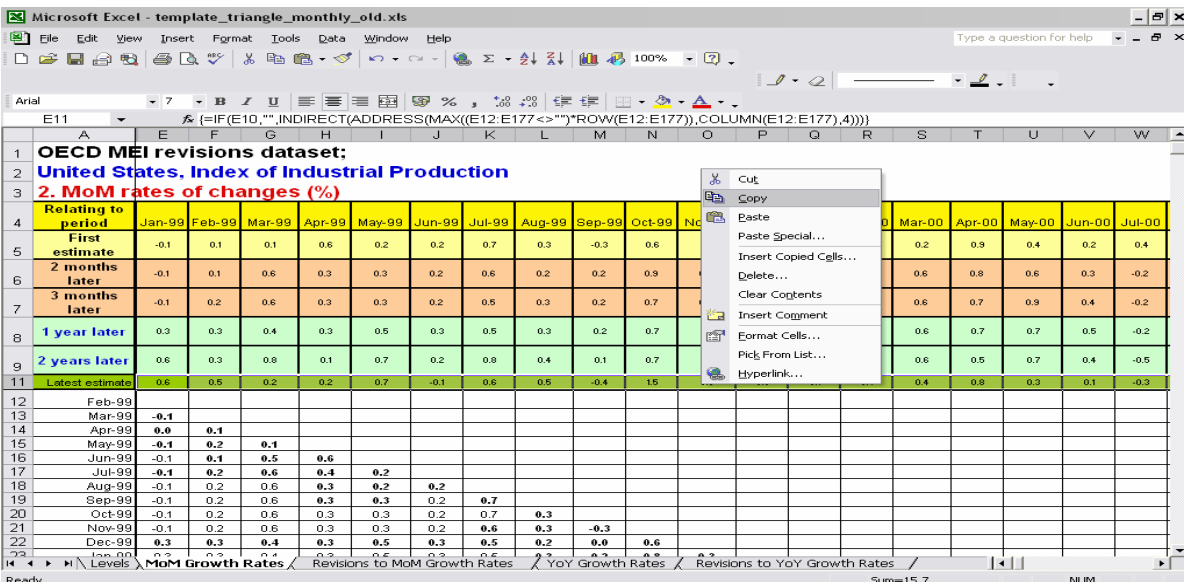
Microsoft Excel - template_triangle_monthly_old.xls

File Edit View Insert Format Tools Data Window Help

Type a question for help

100%

Arial 7 B I U % , .00 .00

E11 fx {=IF(E10,"",INDIRECT(ADDRESS(MAX((E12:E177<>"")*ROW(E12:E177)),COLUMN(E12:E177),4)))}

| | A | E | F | G | H | I | J | K | L | M | N | O | P | Q | R | S | T | U | V | W |
|---|---|---|---|---|---|---|---|---|---|---|---|---|---|---|---|---|---|---|---|---|
| 1 | OECD MEI revisions dataset; | | | | | | | | | | | | | | | | | | | |
| 2 | United States, Index of Industrial Production | | | | | | | | | | | | | | | | | | | |
| 3 | 2. MoM rates of changes (%) | | | | | | | | | | | | | | | | | | | |
| 4 | Relating to period | Jan-99 | Feb-99 | Mar-99 | Apr-99 | May-99 | Jun-99 | Jul-99 | Aug-99 | Sep-99 | Oct-99 | No | | | 0 | Mar-00 | Apr-00 | May-00 | Jun-00 | Jul-00 |
| 5 | First estimate | -0.1 | 0.1 | 0.1 | 0.6 | 0.2 | 0.2 | 0.7 | 0.3 | -0.3 | 0.6 | | | | | 0.2 | 0.9 | 0.4 | 0.2 | 0.4 |
| 6 | 2 months later | -0.1 | 0.1 | 0.6 | 0.3 | 0.3 | 0.2 | 0.6 | 0.2 | 0.2 | 0.9 | | | | | 0.6 | 0.8 | 0.6 | 0.3 | -0.2 |
| 7 | 3 months later | -0.1 | 0.2 | 0.6 | 0.3 | 0.3 | 0.2 | 0.5 | 0.3 | 0.2 | 0.7 | | | | | 0.6 | 0.7 | 0.9 | 0.4 | -0.2 |
| 8 | 1 year later | 0.3 | 0.3 | 0.4 | 0.3 | 0.5 | 0.3 | 0.5 | 0.3 | 0.2 | 0.7 | | | | | 0.6 | 0.7 | 0.7 | 0.5 | -0.2 |
| 9 | 2 years later | 0.6 | 0.3 | 0.8 | 0.1 | 0.7 | 0.2 | 0.8 | 0.4 | 0.1 | 0.7 | | | | | 0.6 | 0.5 | 0.7 | 0.4 | -0.5 |
| 11 | Latest estimate | 0.6 | 0.5 | 0.2 | 0.2 | 0.7 | -0.1 | 0.6 | 0.5 | -0.4 | 1.5 | | | | | 0.4 | 0.8 | 0.3 | 0.1 | -0.3 |
| 12 | Feb-99 | | | | | | | | | | | | | | | | | | | |
| 13 | Mar-99 | -0.1 | | | | | | | | | | | | | | | | | | |
| 14 | Apr-99 | 0.0 | 0.1 | | | | | | | | | | | | | | | | | |
| 15 | May-99 | -0.1 | 0.2 | 0.1 | | | | | | | | | | | | | | | | |
| 16 | Jun-99 | -0.1 | 0.1 | 0.5 | 0.6 | | | | | | | | | | | | | | | |
| 17 | Jul-99 | -0.1 | 0.2 | 0.6 | 0.4 | 0.2 | | | | | | | | | | | | | | |
| 18 | Aug-99 | -0.1 | 0.2 | 0.6 | 0.3 | 0.2 | 0.2 | | | | | | | | | | | | | |
| 19 | Sep-99 | -0.1 | 0.2 | 0.6 | 0.3 | 0.3 | 0.2 | 0.7 | | | | | | | | | | | | |
| 20 | Oct-99 | -0.1 | 0.2 | 0.6 | 0.3 | 0.3 | 0.2 | 0.7 | 0.3 | | | | | | | | | | | |
| 21 | Nov-99 | -0.1 | 0.2 | 0.6 | 0.3 | 0.3 | 0.2 | 0.6 | 0.3 | -0.3 | | | | | | | | | | |
| 22 | Dec-99 | 0.3 | 0.3 | 0.4 | 0.3 | 0.5 | 0.3 | 0.5 | 0.2 | 0.0 | 0.6 | | | | | | | | | |

Cut
Copy
Paste
Paste Special...
Insert Copied Cells...
Delete...
Clear Contents
Insert Comment
Format Cells...
Pick From List...
Hyperlink...

Levels / MoM Growth Rates / Revisions to MoM Growth Rates / YoY Growth Rates / Revisions to YoY Growth Rates

Ready Sum=15.7 NUM